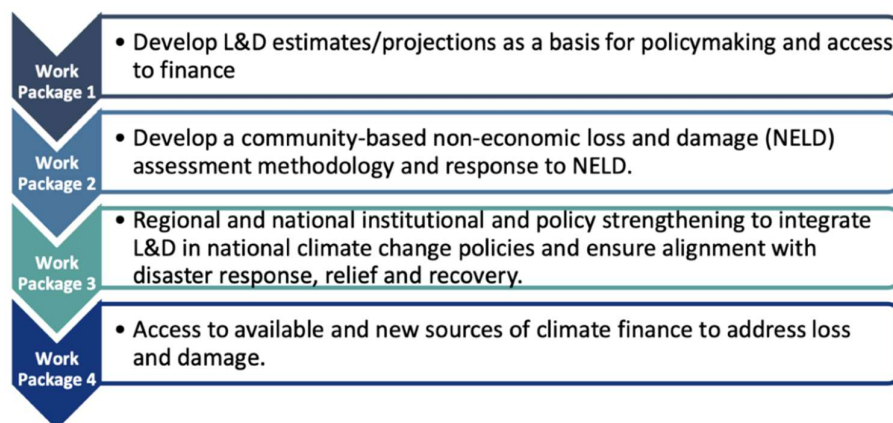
Work Package 1

• Develop L&D estimates/projections as a basis for policymaking and access to finance

Work Package 2

• Develop a community-based non-economic loss and damage (NELD) assessment methodology and response to NELD.

Work Package 3

• Regional and national institutional and policy strengthening to integrate L&D in national climate change policies and ensure alignment with disaster response, relief and recovery.

Work Package 4

• Access to available and new sources of climate finance to address loss and damage.